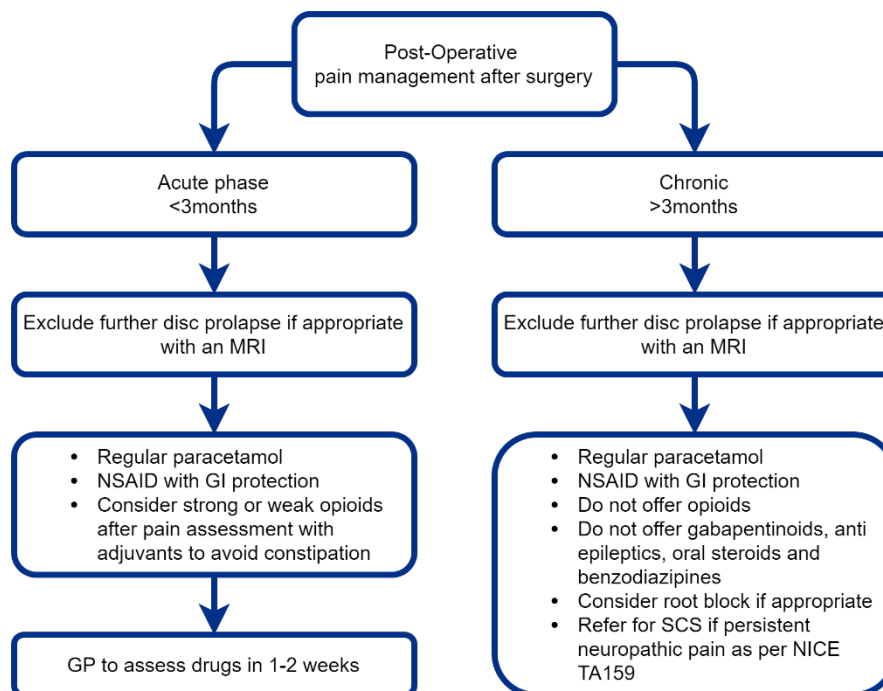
Post-Operative
pain management after surgery

Acute phase
<3months

Exclude further disc prolapse if appropriate with an MRI

- Regular paracetamol
- NSAID with GI protection
- Consider strong or weak opioids after pain assessment with adjuvants to avoid constipation

GP to assess drugs in 1-2 weeks

Chronic
>3months

Exclude further disc prolapse if appropriate with an MRI

- Regular paracetamol
- NSAID with GI protection
- Do not offer opioids
- Do not offer gabapentinoids, anti epileptics, oral steroids and benzodiazipines
- Consider root block if appropriate
- Refer for SCS if persistent neuropathic pain as per NICE TA159